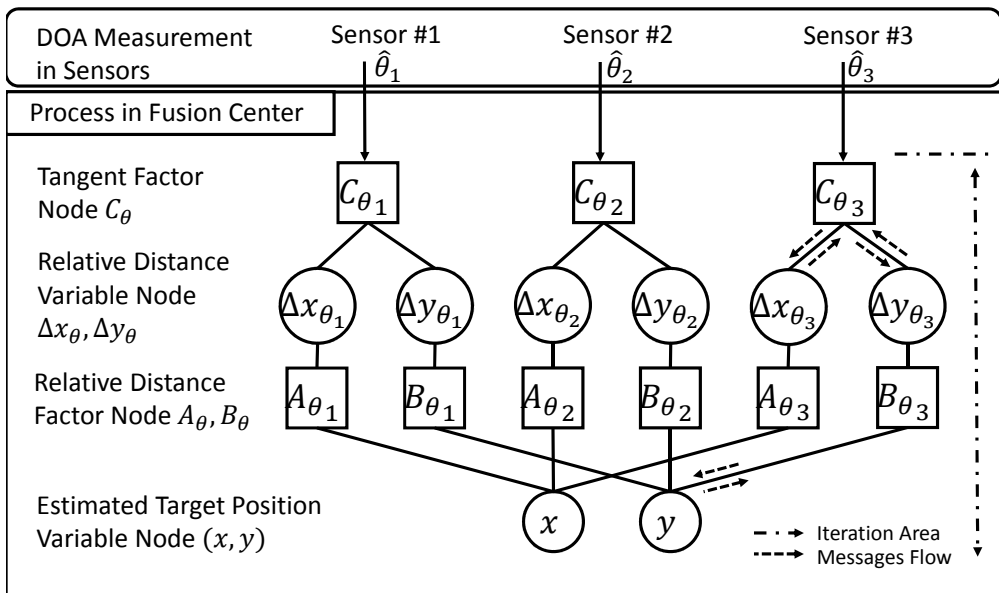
DOA Measurement in Sensors

Sensor #1 $\hat{\theta}_1$

Sensor #2 $\hat{\theta}_2$

Sensor #3 $\hat{\theta}_3$

Process in Fusion Center

Tangent Factor Node $C_\theta$

$C_{\theta_1}$ $C_{\theta_2}$ $C_{\theta_3}$

Relative Distance Variable Node $\Delta x_\theta, \Delta y_\theta$

$\Delta x_{\theta_1}$ $\Delta y_{\theta_1}$ $\Delta x_{\theta_2}$ $\Delta y_{\theta_2}$ $\Delta x_{\theta_3}$ $\Delta y_{\theta_3}$

Relative Distance Factor Node $A_\theta, B_\theta$

$A_{\theta_1}$ $B_{\theta_1}$ $A_{\theta_2}$ $B_{\theta_2}$ $A_{\theta_3}$ $B_{\theta_3}$

Estimated Target Position Variable Node $(x, y)$

$x$ $y$

Iteration Area
Messages Flow